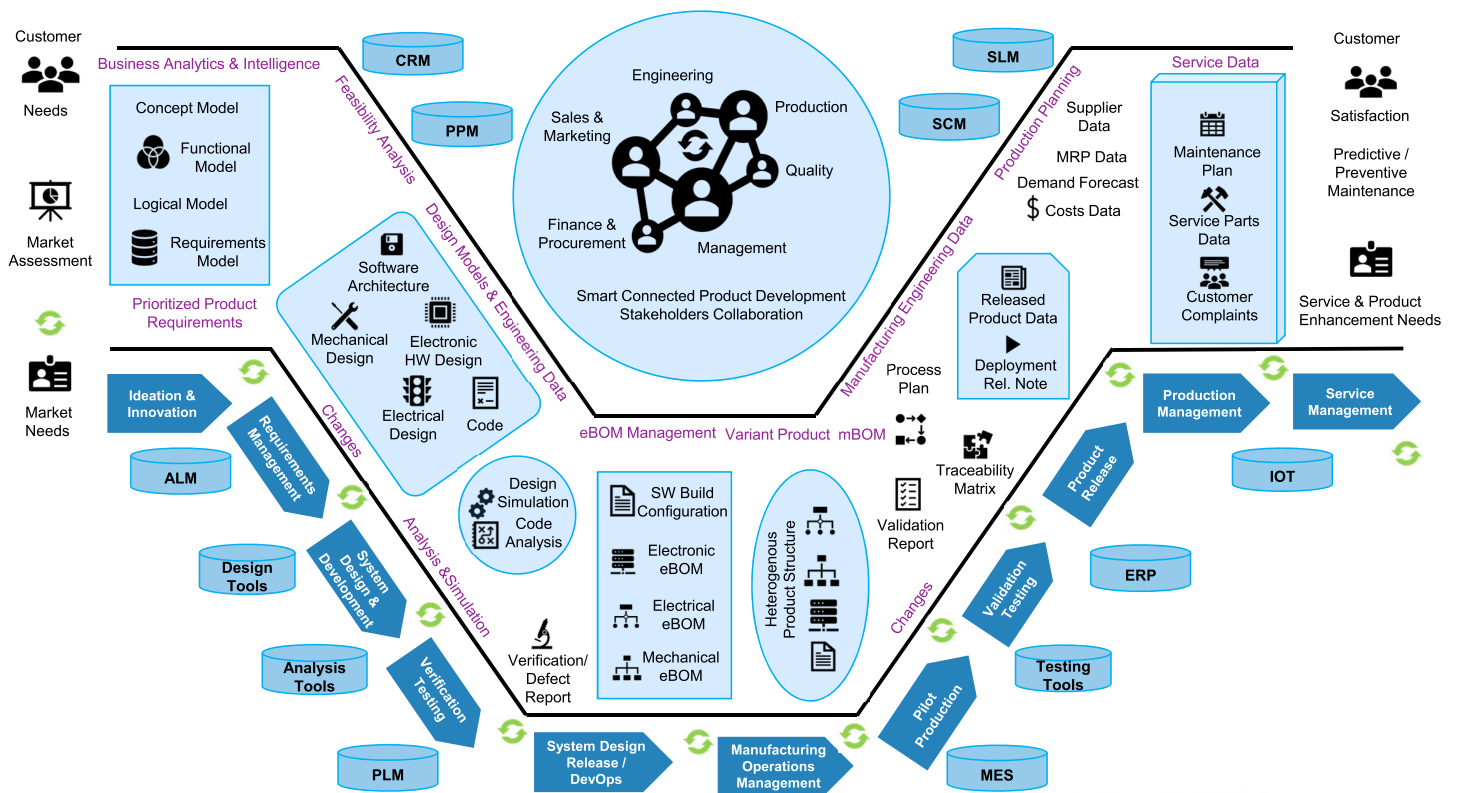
Customer

Needs

Business Analytics & Intelligence

Concept Model

Functional Model

Logical Model

Requirements Model

Market Assessment

Prioritized Product Requirements

Market Needs

CRM

PPM

Feasibility Analysis

Design Models & Engineering Data

Software Architecture

Mechanical Design

Electronic HW Design

Electrical Design

Code

Engineering

Sales & Marketing

Production

Quality

Finance & Procurement

Management

Smart Connected Product Development Stakeholders Collaboration

SLM

SCM

Production Planning

Supplier Data

MRP Data

Demand Forecast

$ Costs Data

Service Data

Maintenance Plan

Service Parts Data

Customer Complaints

Customer

Satisfaction

Predictive / Preventive Maintenance

Service & Product Enhancement Needs

Manufacturing Engineering Data

Released Product Data

Deployment Rel. Note

Process Plan

Ideation & Innovation

Requirements Management

ALM

Changes

Design Tools

System Design & Development

Analysis Tools

Verification Testing

PLM

Analysis &Simulation

Design Simulation

Code Analysis

eBOM Management

Variant Product

mBOM

SW Build Configuration

Electronic eBOM

Electrical eBOM

Mechanical eBOM

Heterogenous Product Structure

Verification/ Defect Report

Traceability Matrix

Validation Report

Production Management

Service Management

IOT

Product Release

ERP

Validation Testing

Changes

Testing Tools

Pilot Production

MES

System Design Release / DevOps

Manufacturing Operations Management